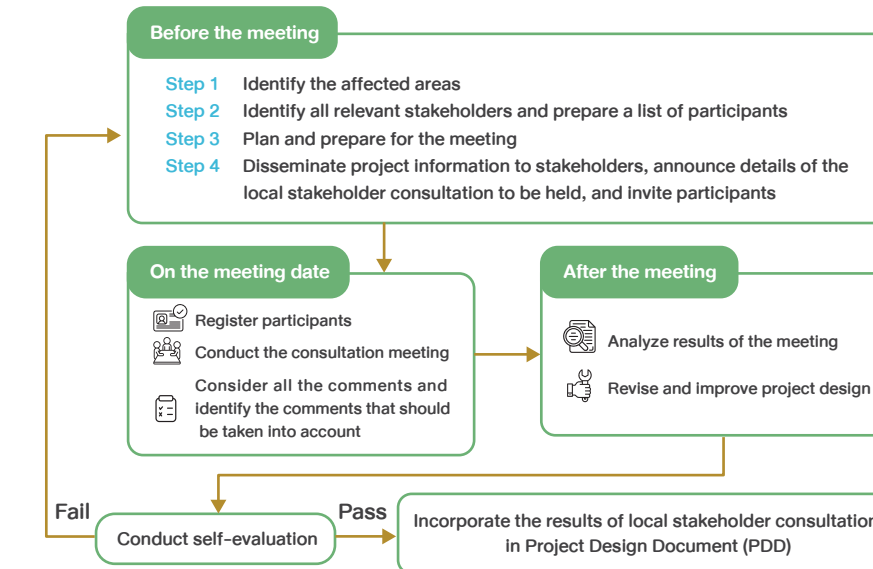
Before the meeting

Step 1 Identify the affected areas
Step 2 Identify all relevant stakeholders and prepare a list of participants
Step 3 Plan and prepare for the meeting
Step 4 Disseminate project information to stakeholders, announce details of the local stakeholder consultation to be held, and invite participants

On the meeting date

Register participants
Conduct the consultation meeting
Consider all the comments and identify the comments that should be taken into account

After the meeting

Analyze results of the meeting
Revise and improve project design

Fail

Conduct self-evaluation

Pass

Incorporate the results of local stakeholder consultatio in Project Design Document (PDD)